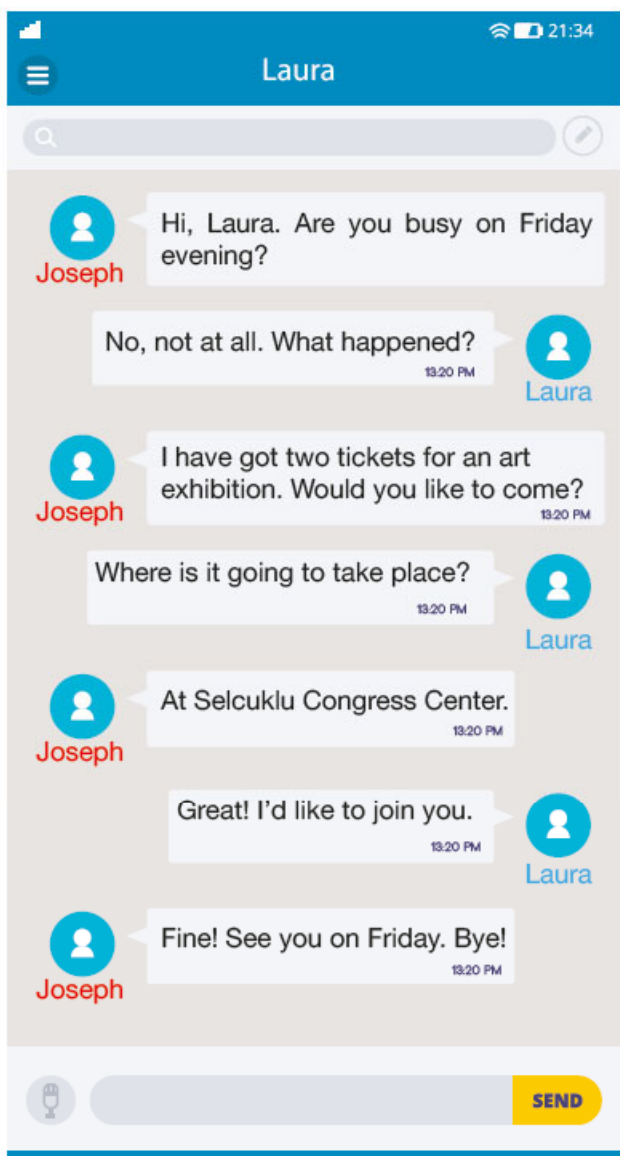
21:34

Laura

Hi, Laura. Are you busy on Friday evening?

Joseph

No, not at all. What happened?

13:20 PM

Laura

I have got two tickets for an art exhibition. Would you like to come?

13:20 PM

Joseph

Where is it going to take place?

13:20 PM

Laura

At Selcuklu Congress Center.

13:20 PM

Joseph

Great! I'd like to join you.

13:20 PM

Laura

Fine! See you on Friday. Bye!

13:20 PM

Joseph

SEND